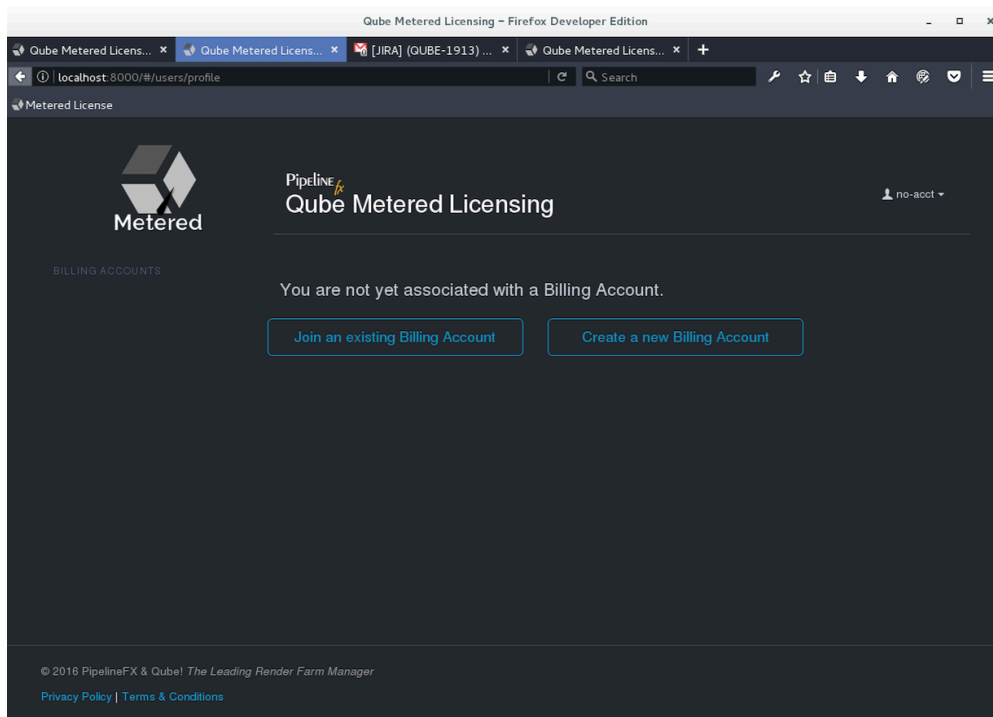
Qube Metered Licensing – Firefox Developer Edition

Qube Metered Licens... ×
Qube Metered Licens... ×
[JIRA] (QUBE-1913) ... ×
Qube Metered Licens... ×
+

localhost:8000/#/users/profile
Search

Metered License

Metered

BILLING ACCOUNTS

PipelineFX
Qube Metered Licensing

no-acct

You are not yet associated with a Billing Account.

Join an existing Billing Account

Create a new Billing Account

© 2016 PipelineFX & Qube! The Leading Render Farm Manager

Privacy Policy | Terms & Conditions